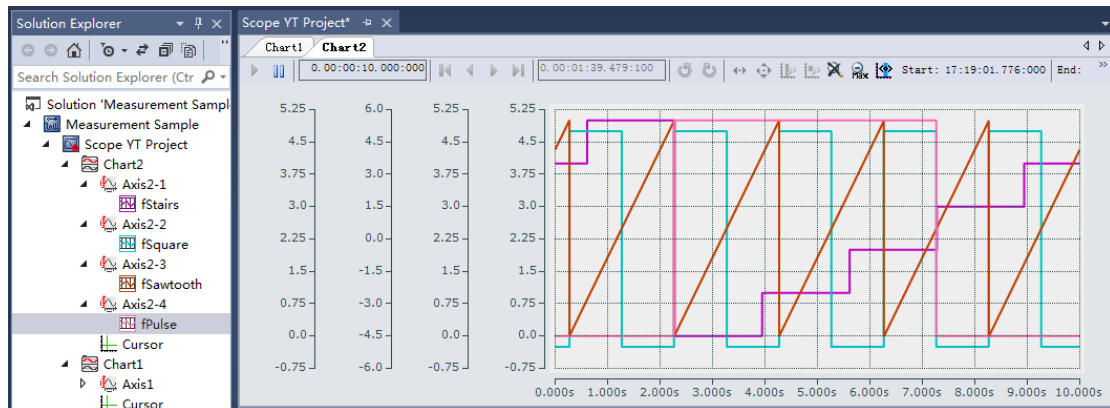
Solution Explorer

Search Solution Explorer (Ctr

Solution 'Measurement Sampl
Measurement Sample
Scope YT Project
Chart2
Axis2-1
fStairs
Axis2-2
fSquare
Axis2-3
fSawtooth
Axis2-4
fPulse
Cursor
Chart1
Axis1
Cursor

Scope YT Project*

Chart1 Chart2

0.00:00:10.000:000

0.00:01:39.479:100

Start: 17:19:01.776:000 End:

| 5.25 | 6.0 | 5.25 | 5.25 |
|---|---|---|---|
| 4.5 | 4.5 | 4.5 | 4.5 |
| 3.75 | 3.0 | 3.75 | 3.75 |
| 3.0 | 1.5 | 3.0 | 3.0 |
| 2.25 | 0.0 | 2.25 | 2.25 |
| 1.5 | -1.5 | 1.5 | 1.5 |
| 0.75 | -3.0 | 0.75 | 0.75 |
| 0.0 | -4.5 | 0.0 | 0.0 |
| -0.75 | -6.0 | -0.75 | -0.75 |

0.000s 1.000s 2.000s 3.000s 4.000s 5.000s 6.000s 7.000s 8.000s 9.000s 10.000s